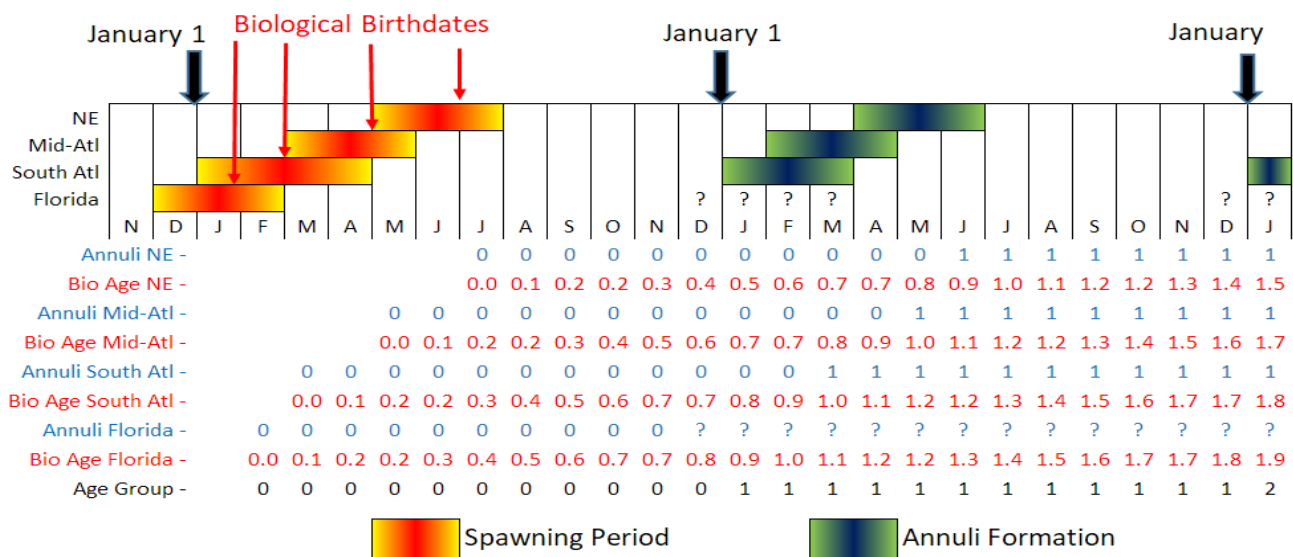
January 1 Biological Birthdates January 1 January

NE
Mid-Atl
South Atl
Florida

? ? ? ? ? ?

| N | D | J | F | M | A | M | J | J | A | S | O | N | D | J | F | M | A | M | J | J | A | S | O | N | D | J |
|---|---|---|---|---|---|---|---|---|---|---|---|---|---|---|---|---|---|---|---|---|---|---|---|---|---|---|

Annuli NE - 0 0 0 0 0 0 0 0 0 0 0 1 1 1 1 1 1 1 1
Bio Age NE - 0.0 0.1 0.2 0.2 0.3 0.4 0.5 0.6 0.7 0.7 0.8 0.9 1.0 1.1 1.2 1.2 1.3 1.4 1.5
Annuli Mid-Atl - 0 0 0 0 0 0 0 0 0 0 0 0 1 1 1 1 1 1 1 1 1
Bio Age Mid-Atl - 0.0 0.1 0.2 0.2 0.3 0.4 0.5 0.6 0.7 0.7 0.8 0.9 1.0 1.1 1.2 1.2 1.3 1.4 1.5 1.6 1.7
Annuli South Atl - 0 0 0 0 0 0 0 0 0 0 0 0 1 1 1 1 1 1 1 1 1 1 1
Bio Age South Atl - 0.0 0.1 0.2 0.2 0.3 0.4 0.5 0.6 0.7 0.7 0.8 0.9 1.0 1.1 1.2 1.2 1.3 1.4 1.5 1.6 1.7 1.7 1.8
Annuli Florida - 0 0 0 0 0 0 0 0 0 0 0 ? ? ? ? ? ? ? ? ? ? ? ? ? ? ?
Bio Age Florida - 0.0 0.1 0.2 0.2 0.3 0.4 0.5 0.6 0.7 0.7 0.8 0.9 1.0 1.1 1.2 1.2 1.3 1.4 1.5 1.6 1.7 1.7 1.8 1.9
Age Group - 0 0 0 0 0 0 0 0 0 0 0 1 1 1 1 1 1 1 1 1 1 1 1 1 2

Spawning Period Annuli Formation